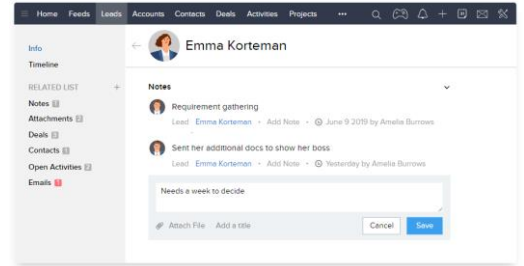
Home Feeds Leads Accounts Contacts Deals Activities Projects •••

Info
Timeline

RELATED LIST +
Notes
Attachments
Deals
Contacts
Open Activities
Emails

Emma Korteman

Notes

Requirement gathering
Lead Emma Korteman • Add Note • June 9 2019 by Amelia Burrows

Sent her additional docs to show her boss
Lead Emma Korteman • Add Note • Yesterday by Amelia Burrows

Needs a week to decide

Attach File Add a title

Cancel Save